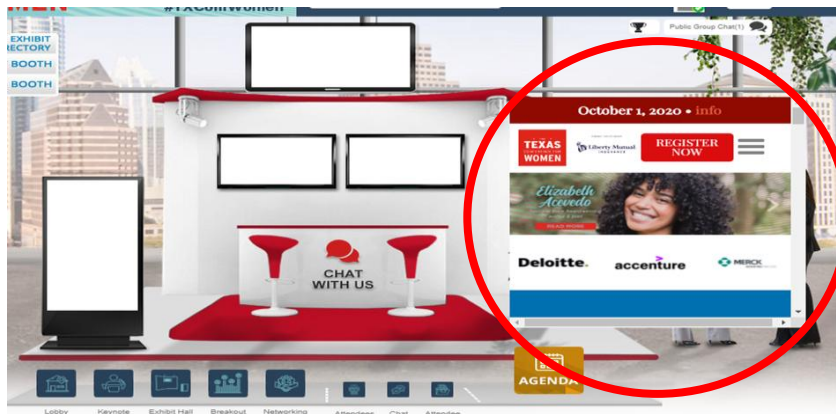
#TXConfWomen

EXHIBIT DIRECTORY

BOOTH

BOOTH

Public Group Chat(1)

October 1, 2020 • info

TEXAS WOMEN

Liberty Mutual INSURANCE

REGISTER NOW

Elizabeth Acevedo

READ MORE

Deloitte.

accenture

MERCK

CHAT WITH US

AGENDA

Lobby

Keynote

Exhibit Hall

Breakout

Networking

Attendees

Chat

Attendee